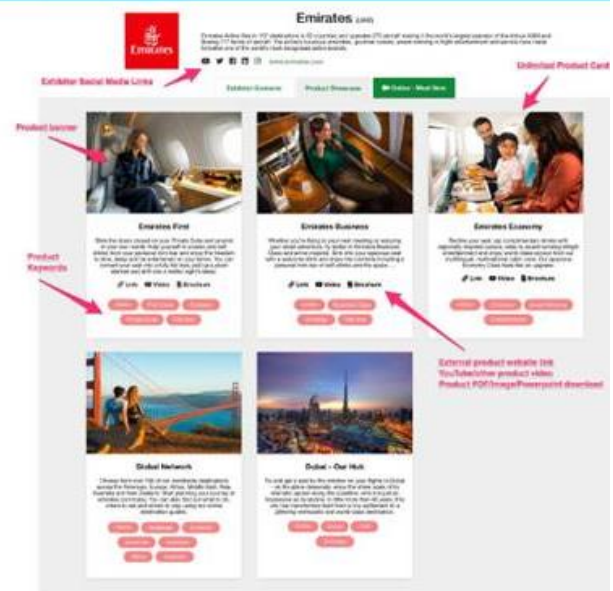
Emirates (UAE)

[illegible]

Emirates

Exhibitor Social Media Links

Exhibitor Overview

Product Showcase

Online - Meet Now

Unlimited Product Cards

Product banner

Emirates First

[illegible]

Link Video Brochure

Product Keywords

Emirates Business

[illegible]

Link Video Brochure

Emirates Economy

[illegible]

Link Video Brochure

External product website link
YouTube/other product video
Product PDF/Image/Powerpoint download

Global Network

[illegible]

Dubai – Our Hub

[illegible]